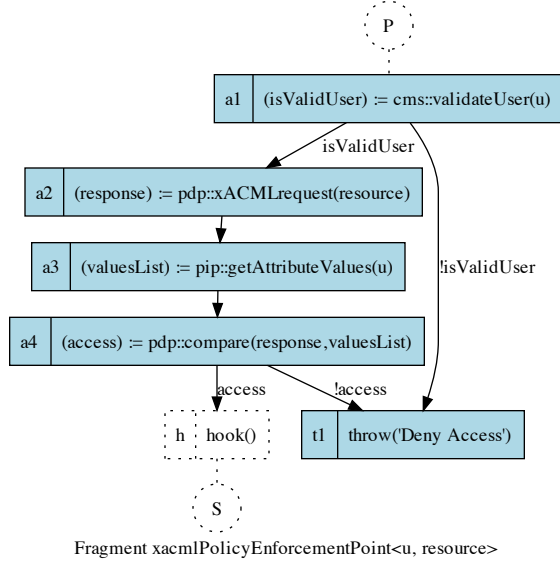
P

a1 | (isValidUser) := cms::validateUser(u)

isValidUser

!isValidUser

a2 | (response) := pdp::xACMLrequest(resource)

a3 | (valuesList) := pip::getAttributeValues(u)

a4 | (access) := pdp::compare(response,valuesList)

access

!access

h | hook()

t1 | throw('Deny Access')

S

Fragment xacmlPolicyEnforcementPoint<u, resource>